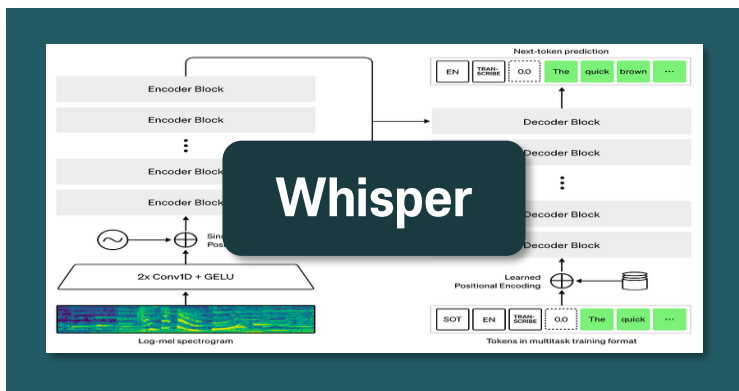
Next-token prediction

EN | TRANSCRIBE | 0.0 | The | quick | brown | ...

Encoder Block

Encoder Block

⋮

Encoder Block

Encoder Block

Sinu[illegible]
Posi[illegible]

2x Conv1D + GELU

Log-mel spectrogram

Whisper

Decoder Block

Decoder Block

⋮

Decoder Block

Decoder Block

Learned
Positional Encoding

SOT | EN | TRANSCRIBE | 0.0 | The | quick | ...

Tokens in multitask training format